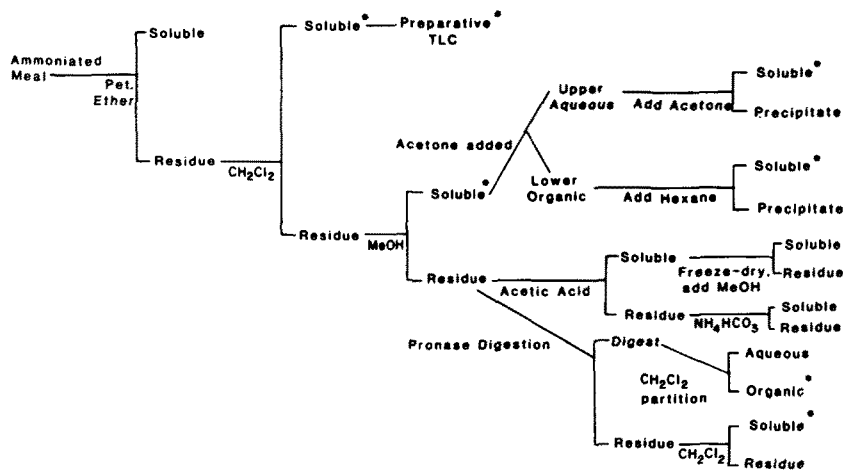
Ammoniated Meal

Pet. Ether

Soluble

Residue

$CH_2Cl_2$

Soluble*

Preparative* TLC

Residue

MeOH

Soluble*

Acetone added

Upper Aqueous

Add Acetone

Soluble*

Precipitate

Lower Organic

Add Hexane

Soluble*

Precipitate

Residue

Acetic Acid

Soluble

Freeze-dry, add MeOH

Soluble

Residue

Residue

$NH_4HCO_3$

Soluble

Residue

Pronase Digestion

Digest

$CH_2Cl_2$ partition

Aqueous

Organic*

Residue

$CH_2Cl_2$

Soluble*

Residue